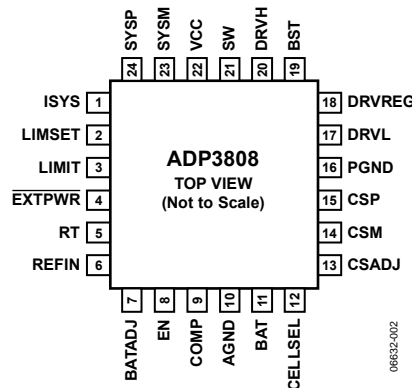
SYSP 24
SYSM 23
VCC 22
SW 21
DRVH 20
BST 19

ISYS 1
LIMSET 2
LIMIT 3
$\overline{\text{EXTPWR}}$ 4
RT 5
REFIN 6

ADP3808
TOP VIEW
(Not to Scale)

18 DRVREG
17 DRVL
16 PGND
15 CSP
14 CSM
13 CSADJ

7 BATADJ
8 EN
9 COMP
10 AGND
11 BAT
12 CELLSEL

06632-002